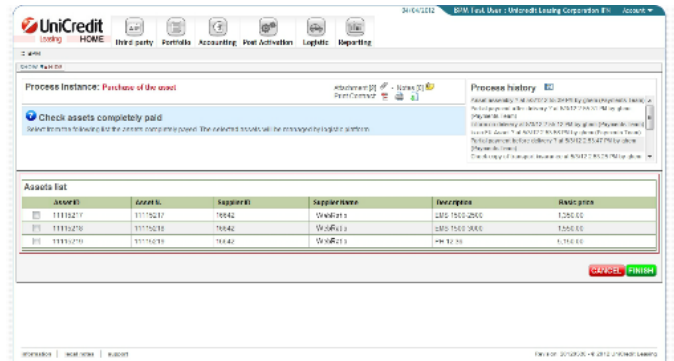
UniCredit Leasing HOME

Third party | Portfolio | Accounting | Post Activation | Logistic | Reporting

24/04/2012 | BPM Test User : Unicredit Leasing Corporation IFN | Account

Home

Show Tasks list

Process Instance: Purchase of the asset

Attachment [0] - Notes [0]
Print Contract

Check assets completely paid

Select from the following list the assets completely payed. The selected assets will be managed by logistic platform.

Process history

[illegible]

Assets list

| | Asset ID | Asset N. | Supplier ID | Supplier Name | Description | Basic price |
|---|---|---|---|---|---|---|
| ☐ | 11115217 | 11115217 | 16642 | WebRatio | EMS 1500 2500 | 1,550.00 |
| ☐ | 11115218 | 11115218 | 16642 | WebRatio | EMS 1500 3500 | 1,550.00 |
| ☐ | 11115219 | 11115219 | 16642 | WebRatio | FH 12.10 | 1,310.00 |

CANCEL | FINISH

Information | Legal notes | Support

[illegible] © 2012 UniCredit Leasing